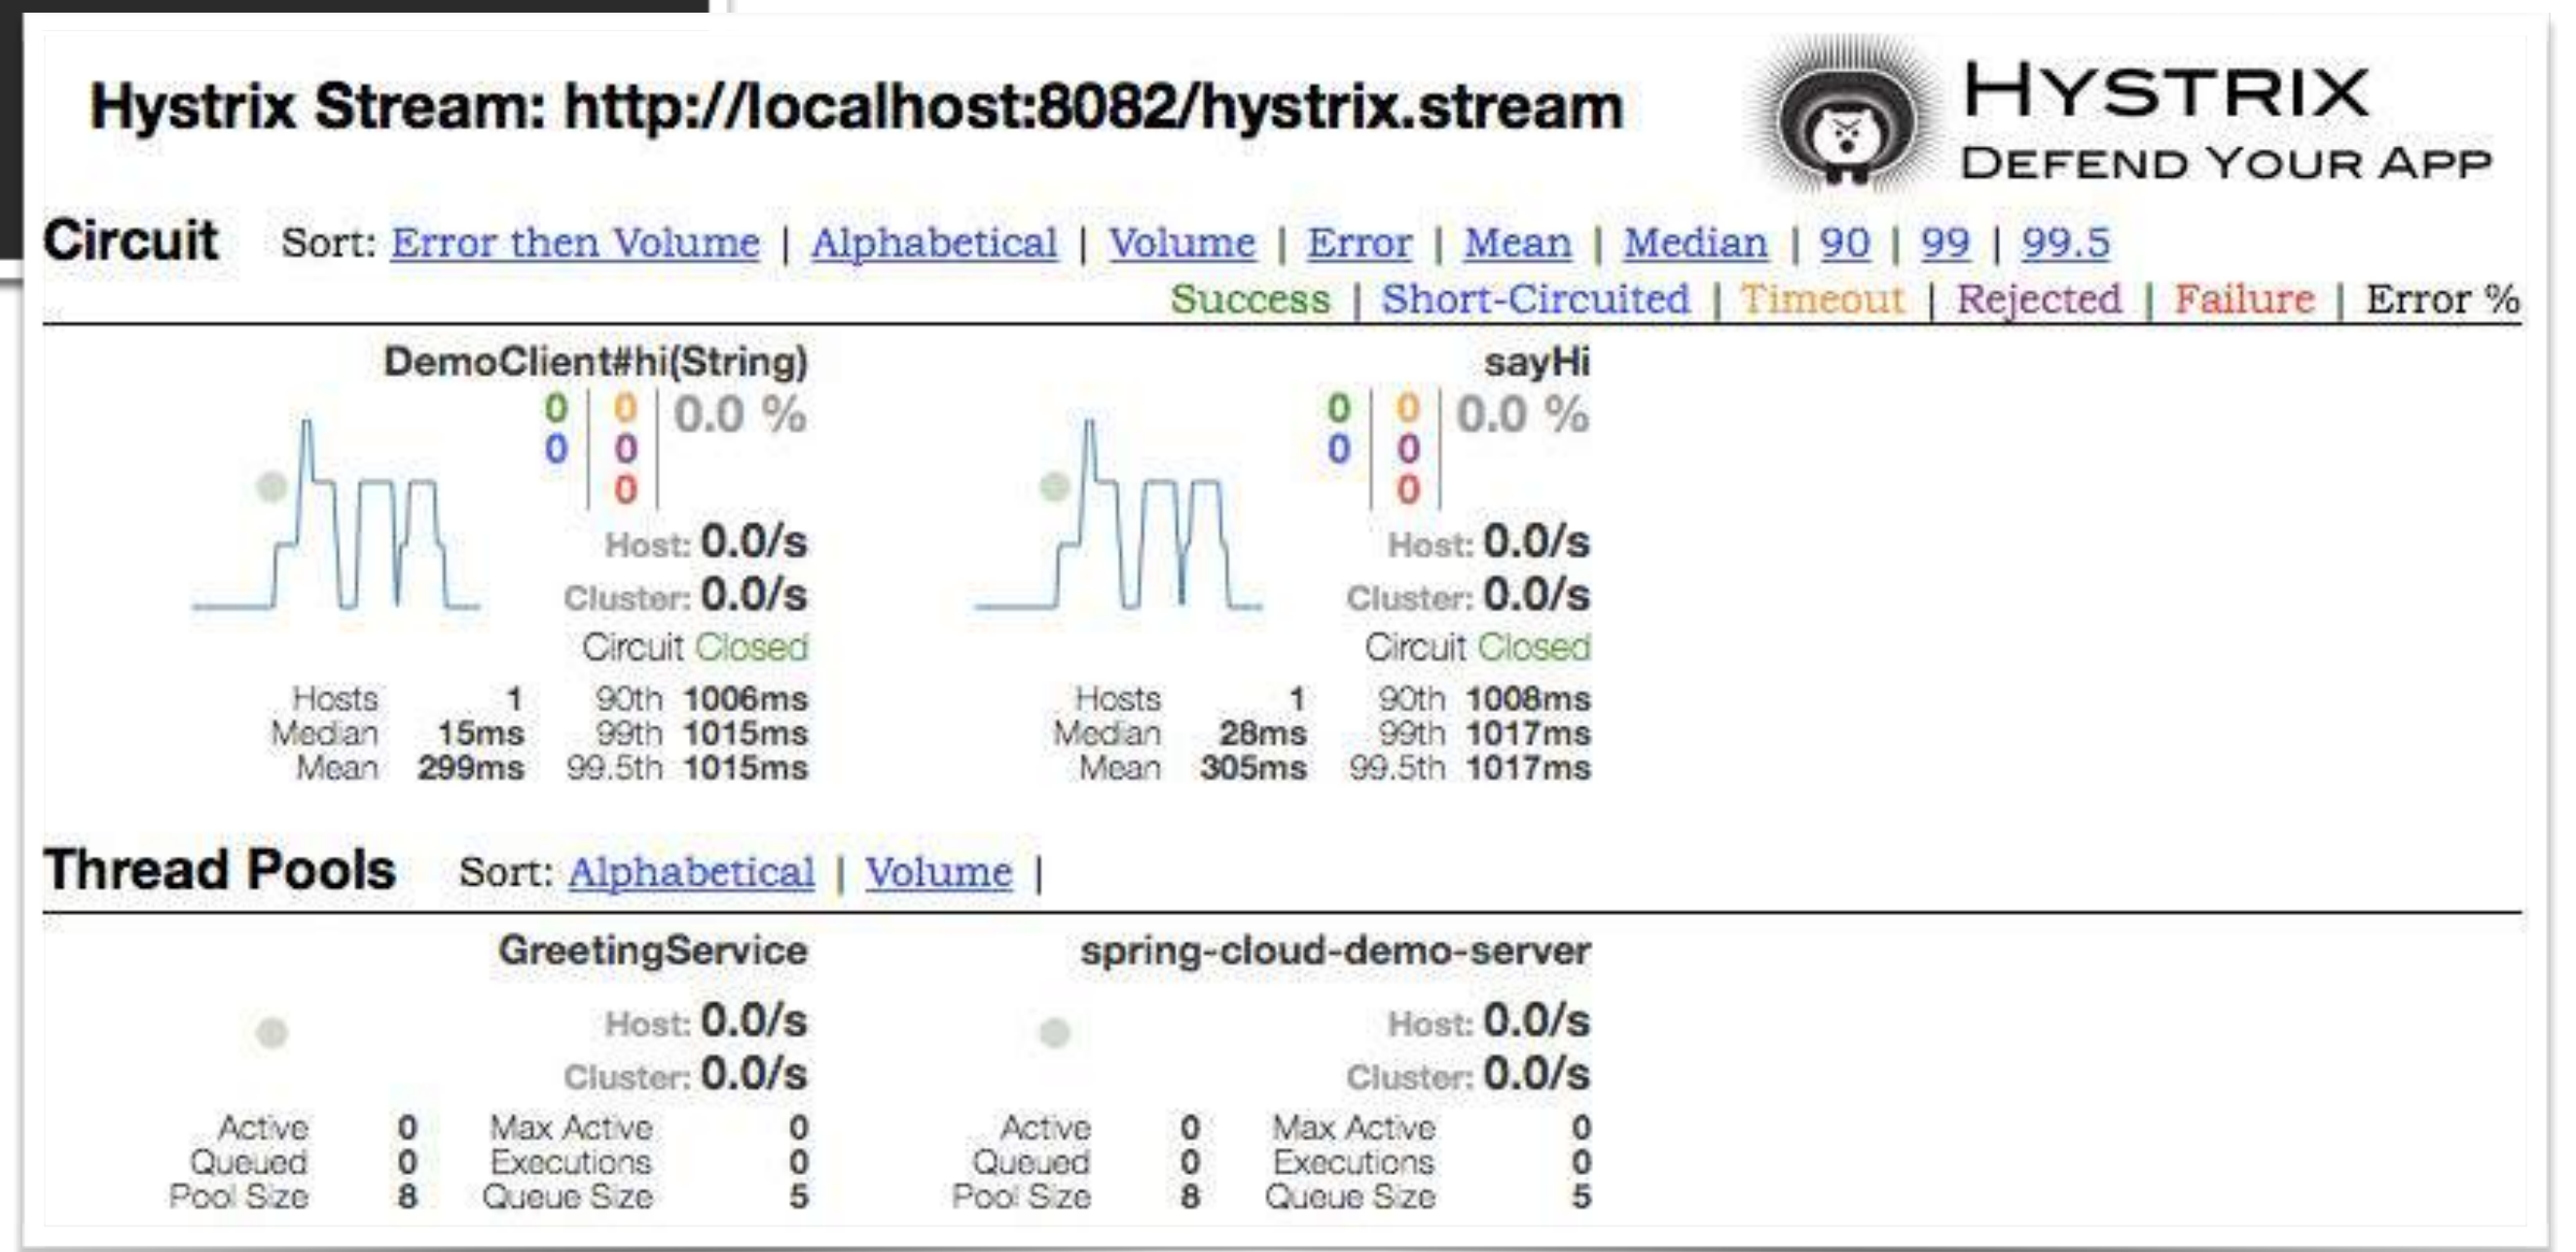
Hystrix Stream: http://localhost:8082/hystrix.stream

HYSTRIX
DEFEND YOUR APP

Circuit Sort: Error then Volume | Alphabetical | Volume | Error | Mean | Median | 90 | 99 | 99.5

Success | Short-Circuited | Timeout | Rejected | Failure | Error %

DemoClient#hi(String)
0 | 0 | 0.0 %
0 | 0
0
Host: 0.0/s
Cluster: 0.0/s
Circuit Closed

| Hosts | 1 | 90th | 1006ms |
|---|---|---|---|
| Median | 15ms | 99th | 1015ms |
| Mean | 299ms | 99.5th | 1015ms |

sayHi
0 | 0 | 0.0 %
0 | 0
0
Host: 0.0/s
Cluster: 0.0/s
Circuit Closed

| Hosts | 1 | 90th | 1008ms |
|---|---|---|---|
| Median | 28ms | 99th | 1017ms |
| Mean | 305ms | 99.5th | 1017ms |

Thread Pools Sort: Alphabetical | Volume |

GreetingService
Host: 0.0/s
Cluster: 0.0/s

| Active | 0 | Max Active | 0 |
|---|---|---|---|
| Queued | 0 | Executions | 0 |
| Pool Size | 8 | Queue Size | 5 |

spring-cloud-demo-server
Host: 0.0/s
Cluster: 0.0/s

| Active | 0 | Max Active | 0 |
|---|---|---|---|
| Queued | 0 | Executions | 0 |
| Pool Size | 8 | Queue Size | 5 |